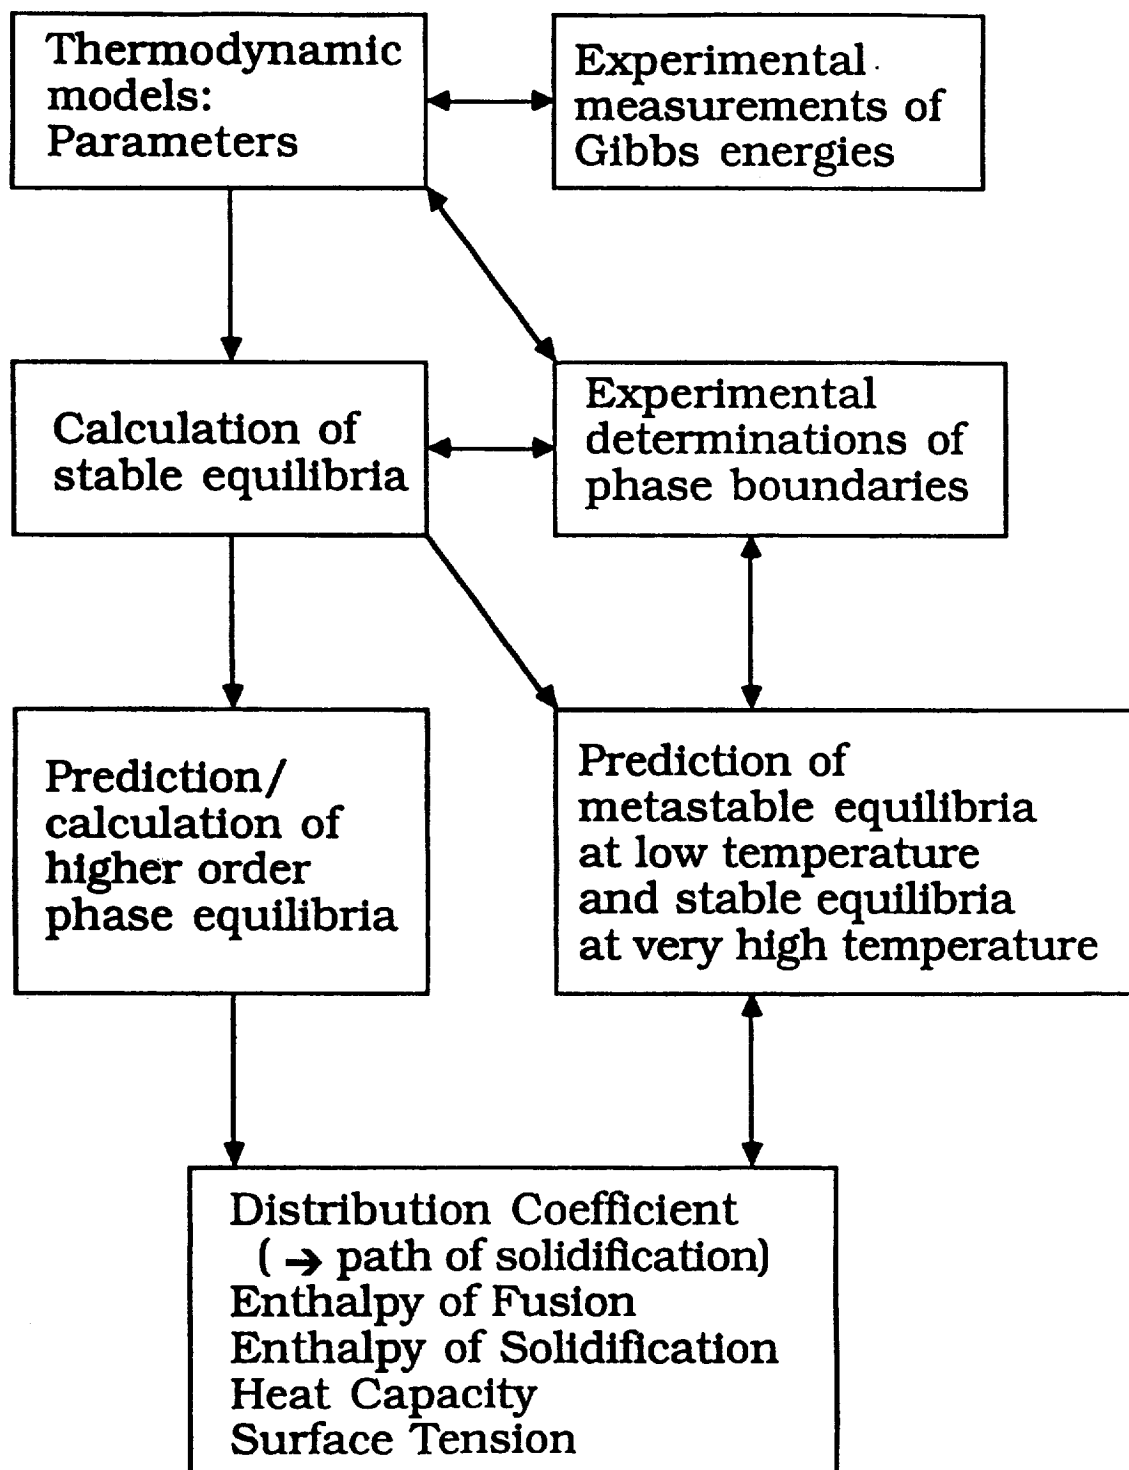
Thermodynamic models: Parameters

Experimental measurements of Gibbs energies

Calculation of stable equilibria

Experimental determinations of phase boundaries

Prediction/ calculation of higher order phase equilibria

Prediction of metastable equilibria at low temperature and stable equilibria at very high temperature

Distribution Coefficient
( $\rightarrow$ path of solidification)
Enthalpy of Fusion
Enthalpy of Solidification
Heat Capacity
Surface Tension